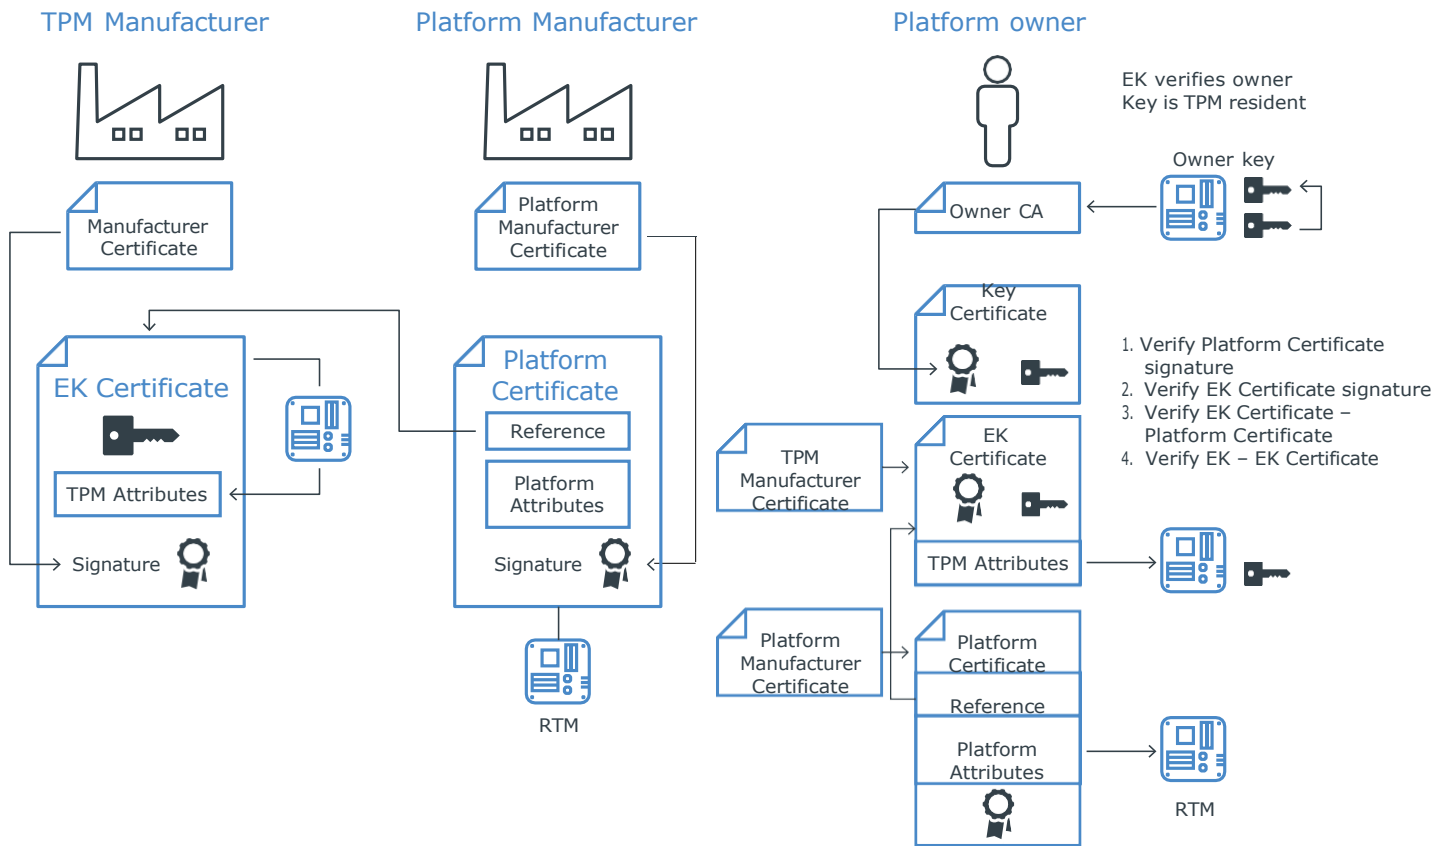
TPM Manufacturer

Platform Manufacturer

Platform owner

EK verifies owner
Key is TPM resident

Manufacturer Certificate

Platform Manufacturer Certificate

Owner key

Owner CA

Key Certificate

EK Certificate

TPM Attributes

Signature

Platform Certificate

Reference

Platform Attributes

Signature

RTM

1. Verify Platform Certificate signature
2. Verify EK Certificate signature
3. Verify EK Certificate – Platform Certificate
4. Verify EK – EK Certificate

TPM Manufacturer Certificate

EK Certificate

TPM Attributes

Platform Manufacturer Certificate

Platform Certificate

Reference

Platform Attributes

RTM